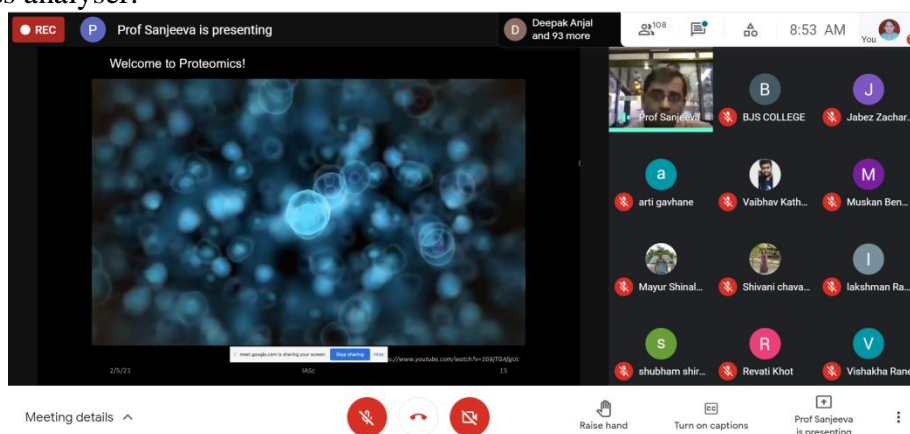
s analyser.

REC
P Prof Sanjeeva is presenting
D Deepak Anjal and 93 more
108
8:53 AM
You

Welcome to Proteomics!

meet.google.com is sharing your screen. Stop sharing Hide
://www.youtube.com/watch?v=106jTGAfgUc
2/5/21
IASc
15

Prof Sanjeeva
B BJS COLLEGE
J Jabez Zachar...
a arti gavhane
Vaibhav Kath...
M Muskan Ben...
Mayur Shinal...
Shivani chava...
l lakshman Ra...
s shubham shir...
R Revati Khot
V Vishakha Ran

Meeting details
Raise hand
Turn on captions
Prof Sanjeeva is presenting